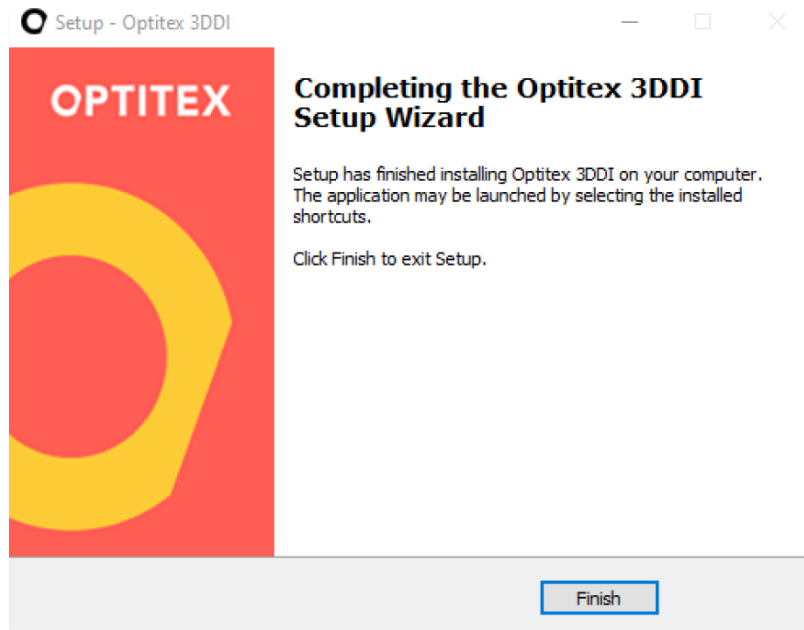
Setup - Optitex 3DDI

OPTITEX

Completing the Optitex 3DDI Setup Wizard

Setup has finished installing Optitex 3DDI on your computer. The application may be launched by selecting the installed shortcuts.

Click Finish to exit Setup.

Finish